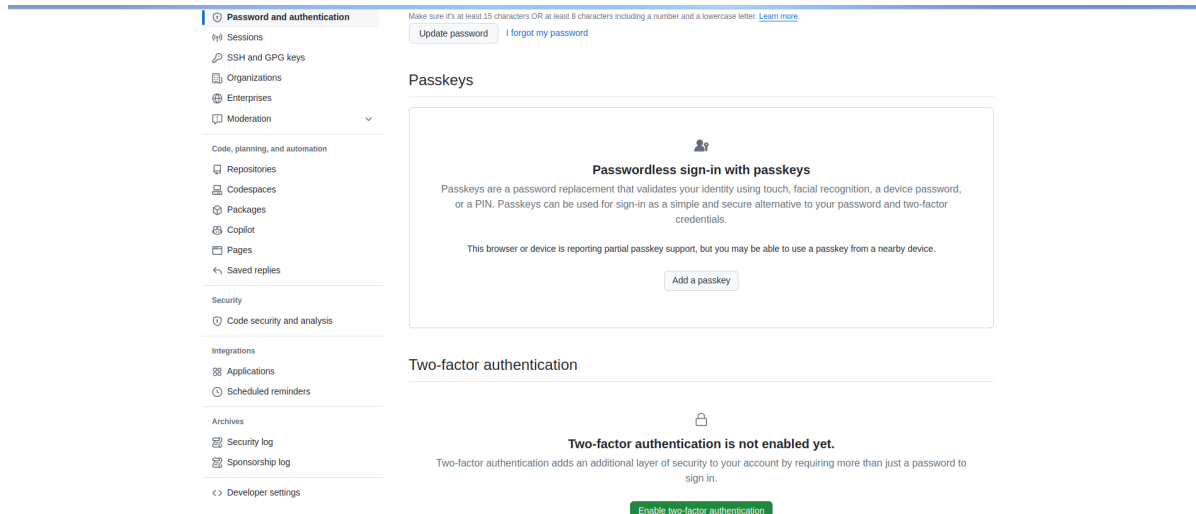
Password and authentication
Sessions
SSH and GPG keys
Organizations
Enterprises
Moderation

Code, planning, and automation
Repositories
Codespaces
Packages
Copilot
Pages
Saved replies

Security
Code security and analysis

Integrations
Applications
Scheduled reminders

Archives
Security log
Sponsorship log

Developer settings

Make sure it's at least 15 characters OR at least 8 characters including a number and a lowercase letter. Learn more.

Update password
I forgot my password

Passkeys

Passwordless sign-in with passkeys

Passkeys are a password replacement that validates your identity using touch, facial recognition, a device password, or a PIN. Passkeys can be used for sign-in as a simple and secure alternative to your password and two-factor credentials.

This browser or device is reporting partial passkey support, but you may be able to use a passkey from a nearby device.

Add a passkey

Two-factor authentication

Two-factor authentication is not enabled yet.

Two-factor authentication adds an additional layer of security to your account by requiring more than just a password to sign in.

Enable two-factor authentication